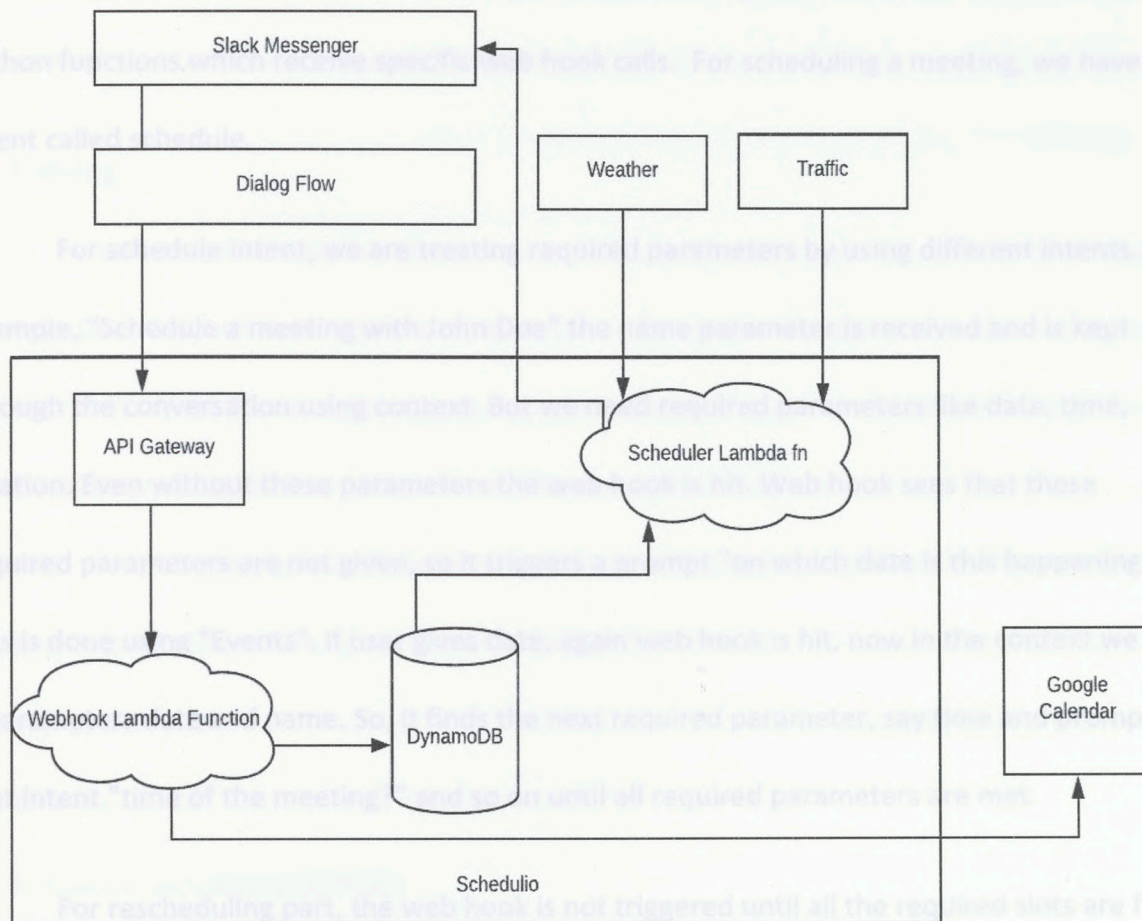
Slack Messenger

Dialog Flow

Weather

Traffic

API Gateway

Scheduler Lambda fn

Webhook Lambda Function

DynamoDB

Google Calendar

Schedulio

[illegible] functions which receive specific web hook calls. For scheduling a meeting, we have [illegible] called schedule.

For schedule intent, we are treating required parameters by using different intents. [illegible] "Schedule a meeting with John Doe" the name parameter is received and is kept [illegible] the conversation using context. But we need required parameters like date, time, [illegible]. Even without these parameters the web hook is hit. Web hook sees that these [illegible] parameters are not given, so it triggers a prompt "on which date is this happening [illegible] is done using "Events". If user gives date, again web hook is hit, now in the context we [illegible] name. So it finds the next required parameter, say time and prompts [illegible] intent "time of the meeting" and so on until all required parameters are met.

For rescheduling part, the web hook is not triggered until all the required slots are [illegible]